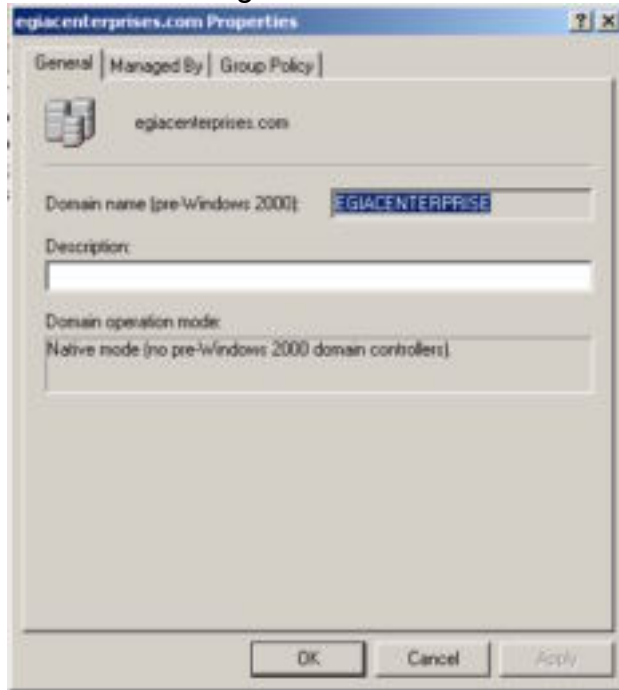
egiacenterprises.com Properties

? X

General | Managed By | Group Policy

egiacenterprises.com

Domain name (pre-Windows 2000): EGIACENTERPRISE

Description:

Domain operation mode:

Native mode (no pre-Windows 2000 domain controllers).

OK Cancel Apply